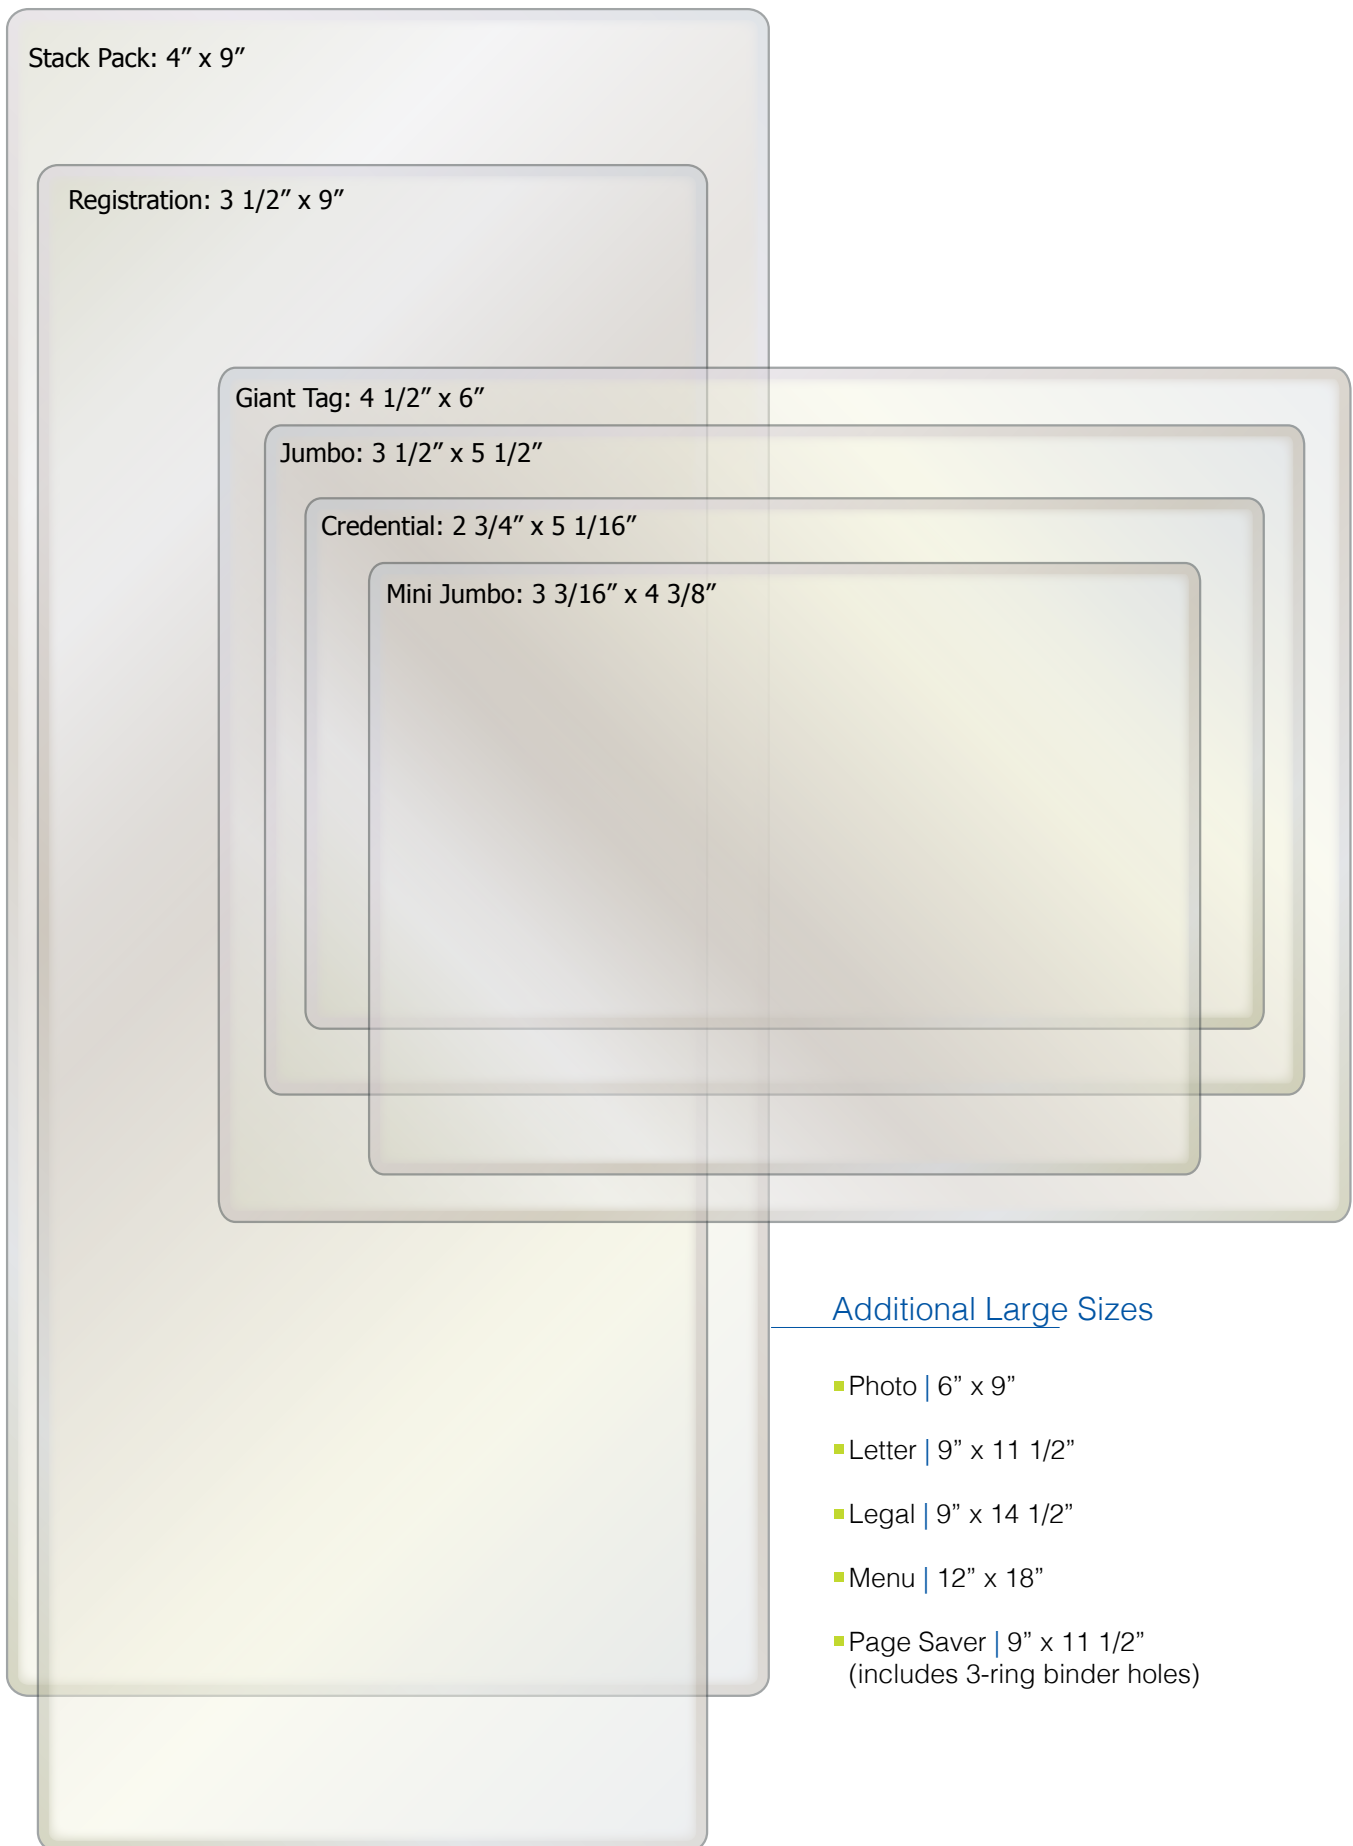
Stack Pack: 4” x 9”

Registration: 3 1/2” x 9”

Giant Tag: 4 1/2” x 6”

Jumbo: 3 1/2” x 5 1/2”

Credential: 2 3/4” x 5 1/16”

Mini Jumbo: 3 3/16” x 4 3/8”

Additional Large Sizes

Photo | 6” x 9”

Letter | 9” x 11 1/2”

Legal | 9” x 14 1/2”

Menu | 12” x 18”

Page Saver | 9” x 11 1/2” (includes 3-ring binder holes)